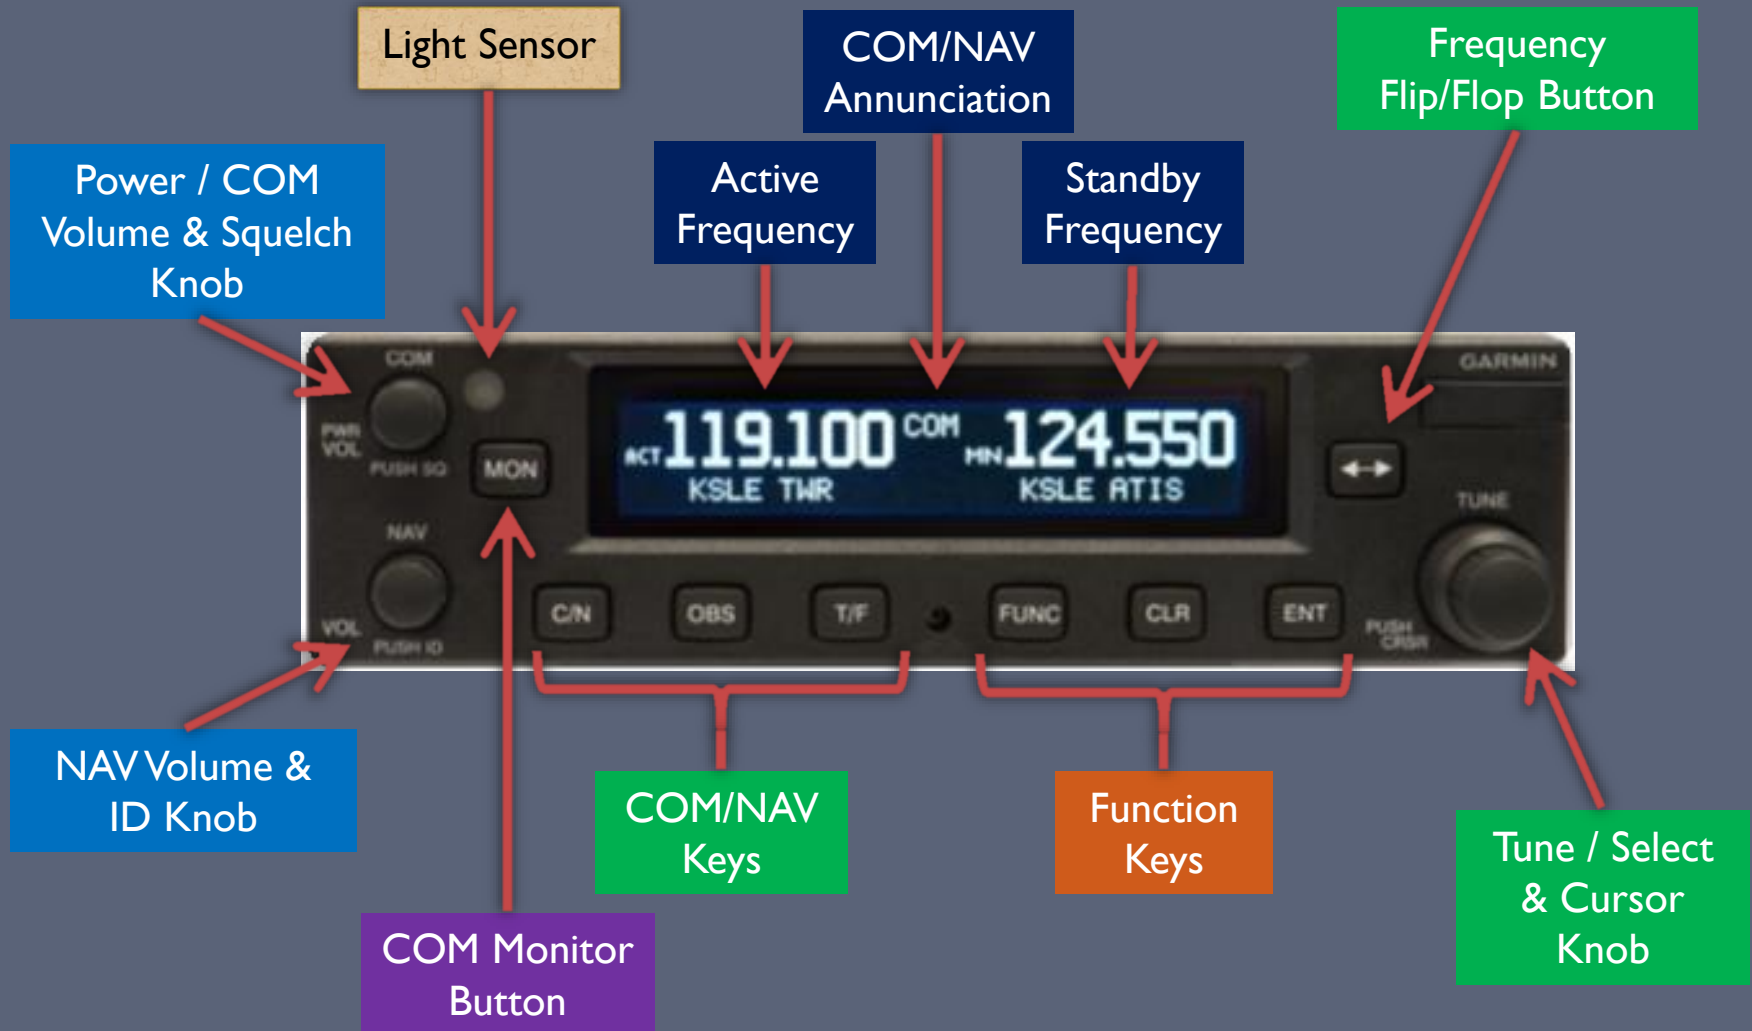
Light Sensor

COM/NAV Annunciation

Frequency Flip/Flop Button

Power / COM Volume & Squelch Knob

Active Frequency

Standby Frequency

COM

PWR VOL

PUSH SQ

MON

ACT 119.100 COM STBY 124.550

KSLE TWR

KSLE ATIS

GARMIN

TUNE

NAV

VOL

PUSH ID

C/N

OBS

T/F

FUNC

CLR

ENT

PUSH CRSR

NAV Volume & ID Knob

COM/NAV Keys

Function Keys

Tune / Select & Cursor Knob

COM Monitor Button